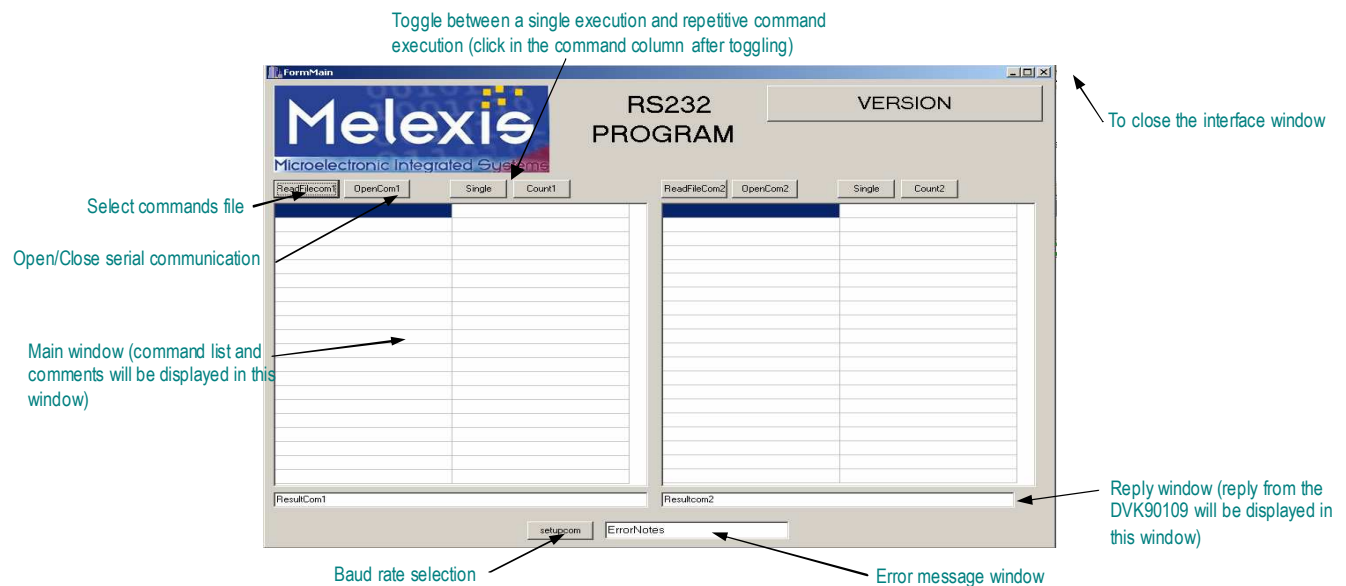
Toggle between a single execution and repetitive command execution (click in the command column after toggling)

FormMain

Melexis

Microelectronic Integrated Systems

RS232 PROGRAM

VERSION

To close the interface window

ReadFilecom1 OpenCom1 Single Count1

ReadFileCom2 OpenCom2 Single Count2

Select commands file

Open/Close serial communication

Main window (command list and comments will be displayed in this window)

ResultCom1

Resultcom2

Reply window (reply from the DVK90109 will be displayed in this window)

setupcom

ErrorNotes

Baud rate selection

Error message window